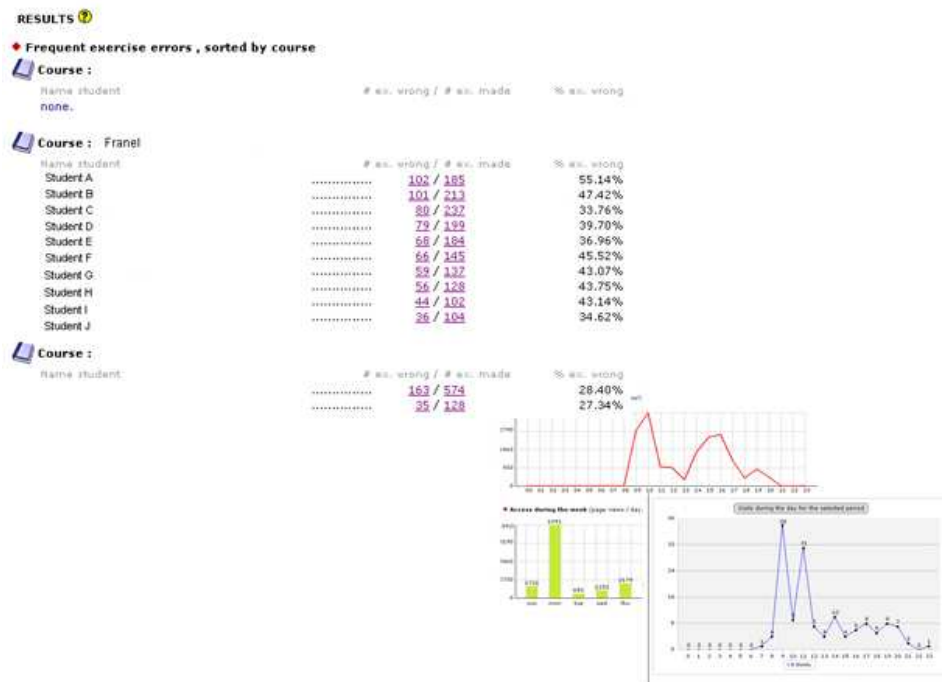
RESULTS

Frequent exercise errors , sorted by course

Course :

| Name student | # ex. wrong / # ex. made | % ex. wrong |
|---|---|---|
| none. | | |

Course : Franel

| Name student | | # ex. wrong / # ex. made | % ex. wrong |
|---|---|---|---|
| Student A | ................ | 102 / 185 | 55.14% |
| Student B | ................ | 101 / 213 | 47.42% |
| Student C | ................ | 80 / 237 | 33.76% |
| Student D | ................ | 79 / 199 | 39.70% |
| Student E | ................ | 68 / 184 | 36.96% |
| Student F | ................ | 66 / 145 | 45.52% |
| Student G | ................ | 59 / 137 | 43.07% |
| Student H | ................ | 56 / 128 | 43.75% |
| Student I | ................ | 44 / 102 | 43.14% |
| Student J | ................ | 36 / 104 | 34.62% |

Course :

| Name student | | # ex. wrong / # ex. made | % ex. wrong |
|---|---|---|---|
| | ................ | 163 / 574 | 28.40% |
| | ................ | 35 / 128 | 27.34% |

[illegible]

Access during the week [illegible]

Visits during the day for the selected period

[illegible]